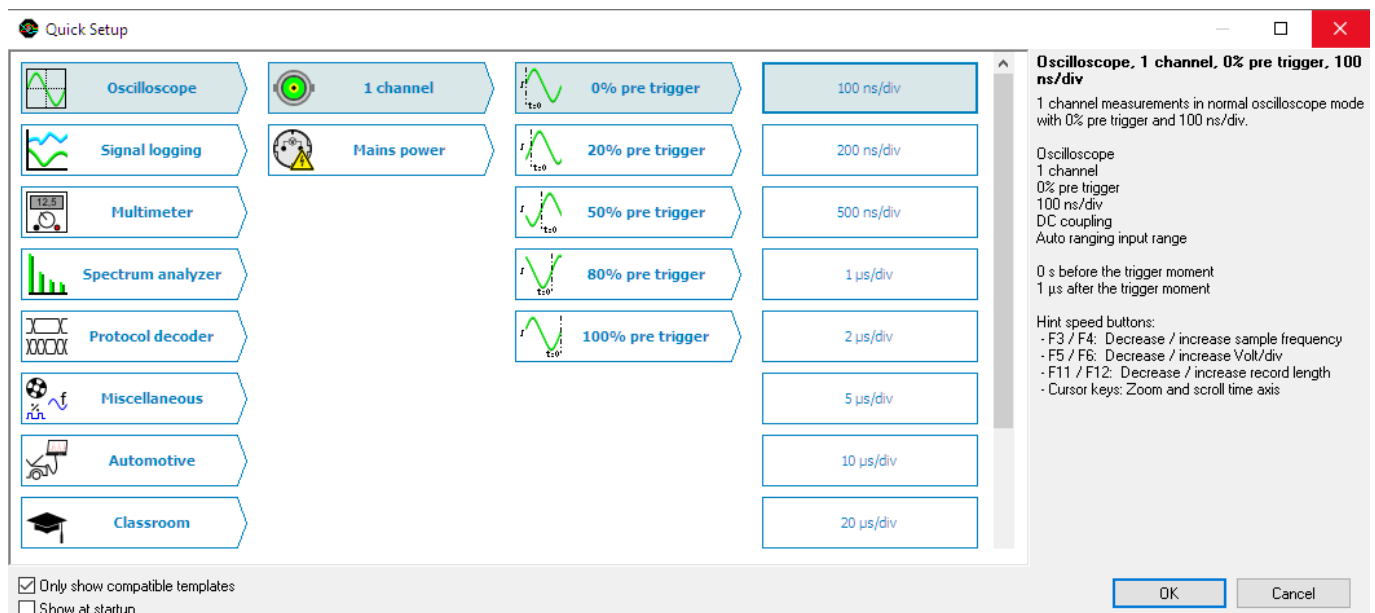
Quick Setup

Oscilloscope
Signal logging
12.5
Multimeter
Spectrum analyzer
Protocol decoder
Miscellaneous
Automotive
Classroom

1 channel
Mains power

0% pre trigger
20% pre trigger
50% pre trigger
80% pre trigger
100% pre trigger

100 ns/div
200 ns/div
500 ns/div
1 µs/div
2 µs/div
5 µs/div
10 µs/div
20 µs/div

**Oscilloscope, 1 channel, 0% pre trigger, 100 ns/div**

1 channel measurements in normal oscilloscope mode with 0% pre trigger and 100 ns/div.

Oscilloscope
1 channel
0% pre trigger
100 ns/div
DC coupling
Auto ranging input range

0 s before the trigger moment
1 µs after the trigger moment

Hint speed buttons:
- F3 / F4: Decrease / increase sample frequency
- F5 / F6: Decrease / increase Volt/div
- F11 / F12: Decrease / increase record length
- Cursor keys: Zoom and scroll time axis

☑ Only show compatible templates
☐ Show at startup

OK
Cancel